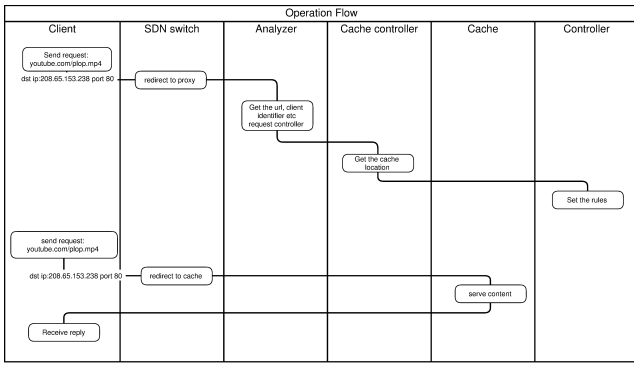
Operation Flow

Client

SDN switch

Analyzer

Cache controller

Cache

Controller

Send request:
youtube.com/plop.mp4

dst ip:208.65.153.238 port 80

redirect to proxy

Get the url, client identifier etc request controller

Get the cache location

Set the rules

send request:
youtube.com/plop.mp4

dst ip:208.65.153.238 port 80

redirect to cache

serve content

Receive reply